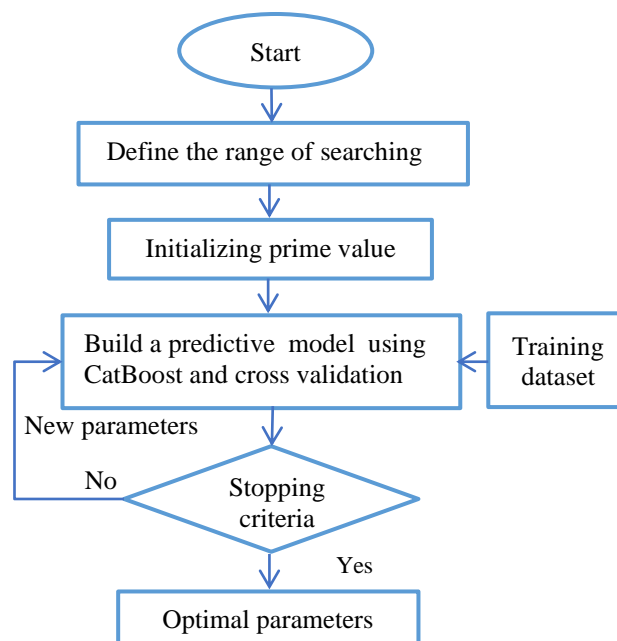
Start

Define the range of searching

Initializing prime value

Build a predictive model using CatBoost and cross validation

Training dataset

New parameters

No

Stopping criteria

Yes

Optimal parameters